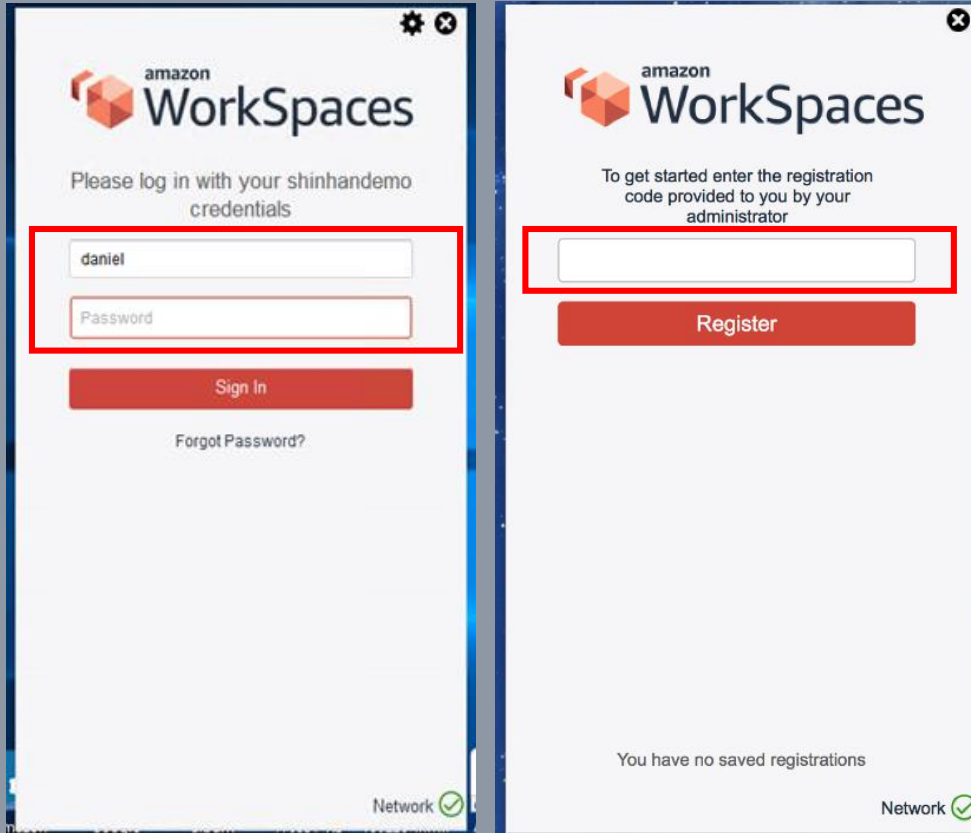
amazon WorkSpaces

Please log in with your shinhandemo credentials

daniel

Password

Sign In

Forgot Password?

Network

amazon WorkSpaces

To get started enter the registration code provided to you by your administrator

Register

You have no saved registrations

Network